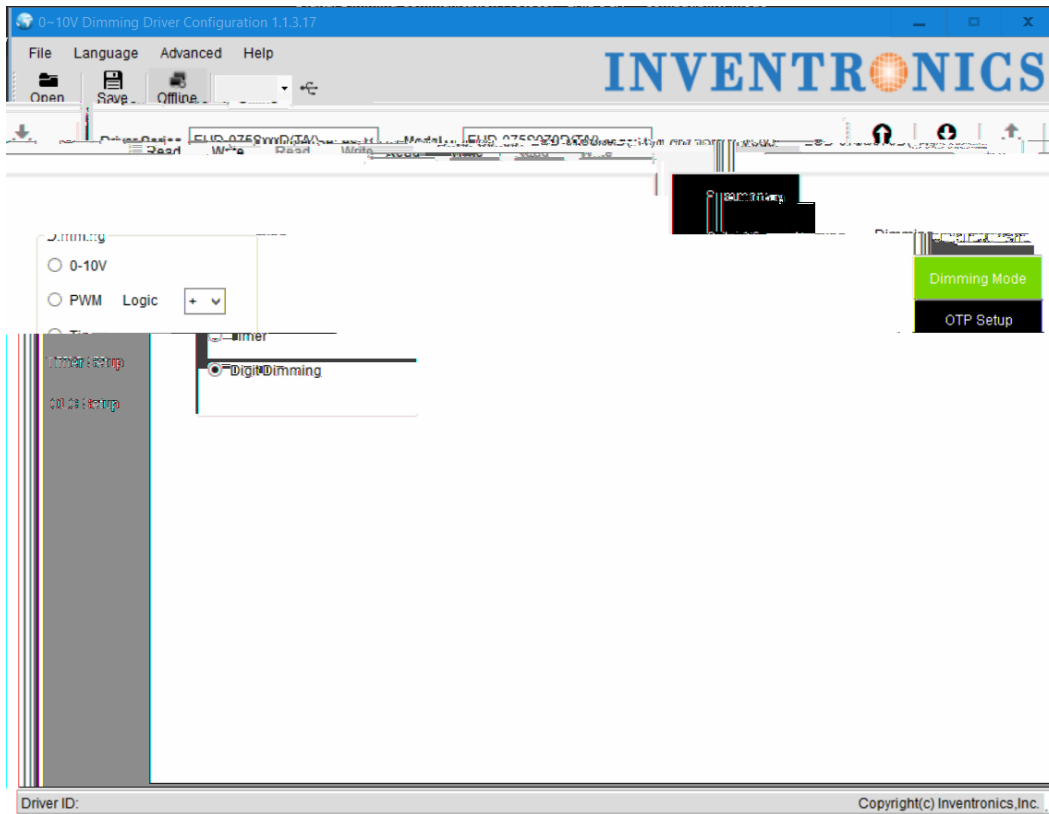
0~10V Dimming Driver Configuration 1.1.3.17

File Language Advanced Help

Open Save Offline

INVENTRONICS

Driver Series EUD-075SxxxD(TA) Model EUD-075S070DT(A)

Read Write Read Write

Summary

Dimming Mode

OTP Setup

Dimming

0-10V

PWM Logic +

Timer

Digit Dimming

Timer Setup

OTP Setup

Driver ID:

Copyright(c) Inventronics,Inc.